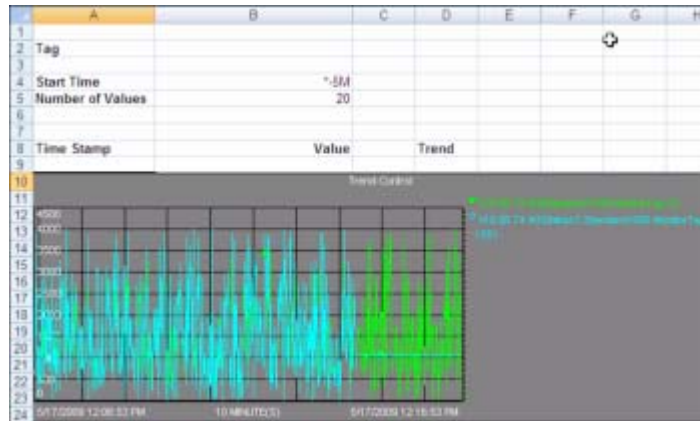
| | A | B | C | D | E | F | G | H |
|---|---|---|---|---|---|---|---|---|
| 1 | | | | | | | | |
| 2 | Tag | | | | | | | |
| 3 | | | | | | | | |
| 4 | Start Time | *-5M | | | | | | |
| 5 | Number of Values | 20 | | | | | | |
| 6 | | | | | | | | |
| 7 | | | | | | | | |
| 8 | Time Stamp | Value | | Trend | | | | |
| 9 | | | | | | | | |

Trend Control

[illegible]

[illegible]

4500
4000
3500
3000
2500
2000
1500
1000
500
0

5/17/2009 12:06:53 PM
10 MINUTE(S)
5/17/2009 12:16:53 PM